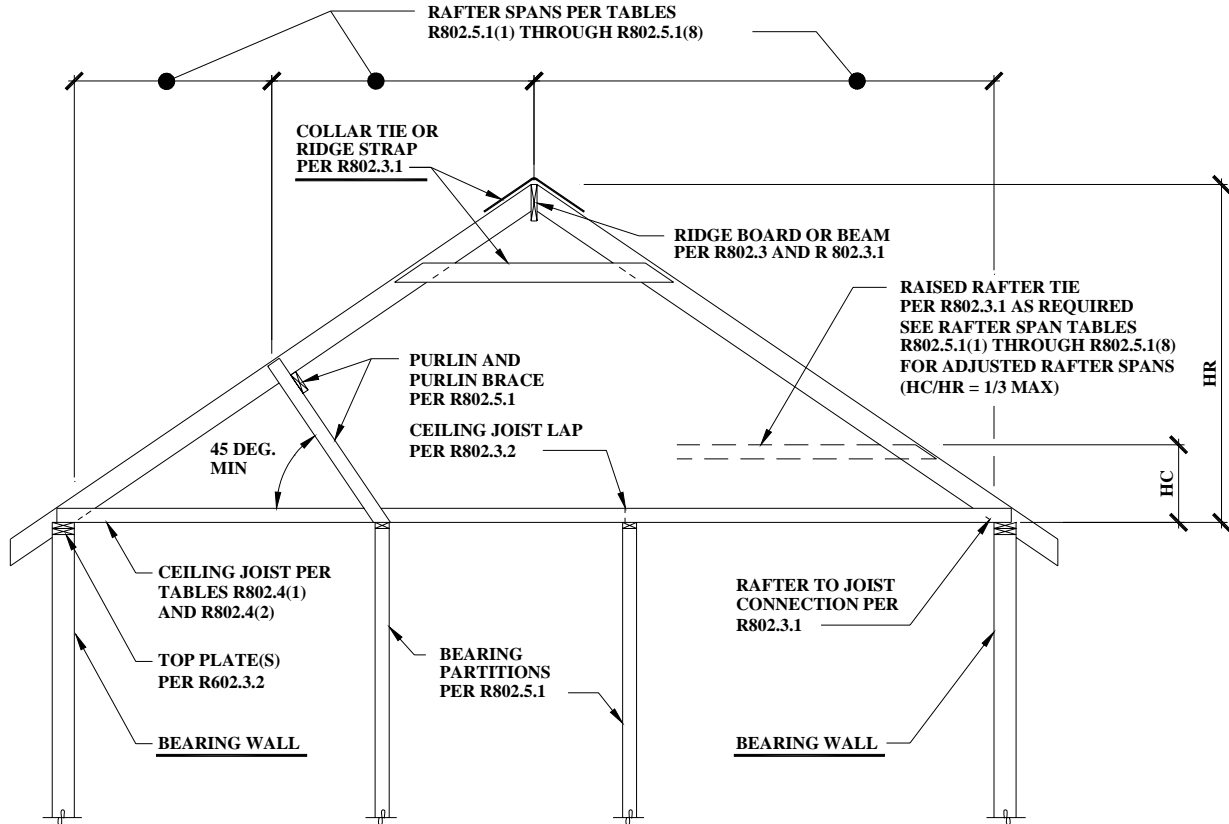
RAFTER SPANS PER TABLES
R802.5.1(1) THROUGH R802.5.1(8)

COLLAR TIE OR
RIDGE STRAP
PER R802.3.1

RIDGE BOARD OR BEAM
PER R802.3 AND R 802.3.1

RAISED RAFTER TIE
PER R802.3.1 AS REQUIRED
SEE RAFTER SPAN TABLES
R802.5.1(1) THROUGH R802.5.1(8)
FOR ADJUSTED RAFTER SPANS
(HC/HR = 1/3 MAX)

HR

PURLIN AND
PURLIN BRACE
PER R802.5.1

45 DEG.
MIN

CEILING JOIST LAP
PER R802.3.2

HC

CEILING JOIST PER
TABLES R802.4(1)
AND R802.4(2)

TOP PLATE(S)
PER R602.3.2

BEARING WALL

BEARING
PARTITIONS
PER R802.5.1

RAFTER TO JOIST
CONNECTION PER
R802.3.1

BEARING WALL